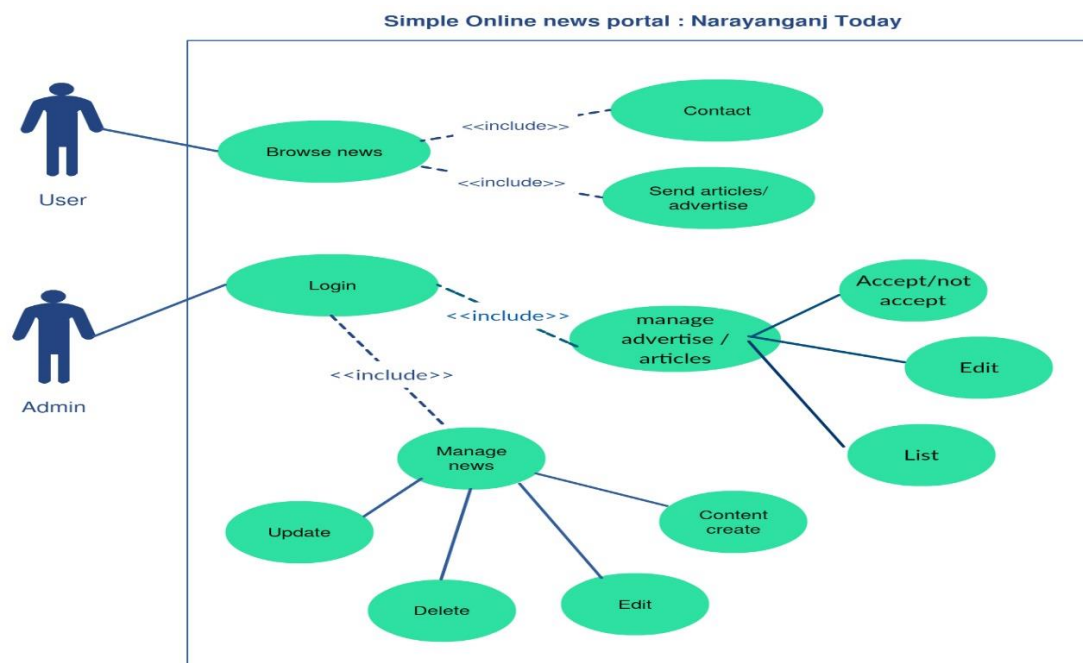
Simple Online news portal : Narayanganj Today

User

Browse news

<<include>>

Contact

<<include>>

Send articles/ advertise

Admin

Login

<<include>>

manage advertise / articles

Accept/not accept

Edit

List

<<include>>

Manage news

Update

Delete

Edit

Content create